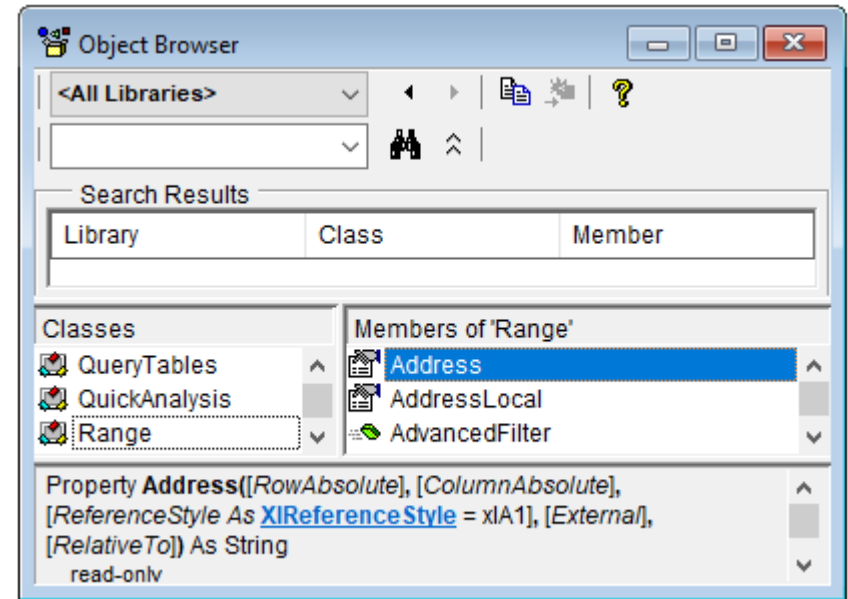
Object Browser

<All Libraries>

Search Results

| Library | Class | Member |
|---|---|---|

Classes

QueryTables

QuickAnalysis

Range

Members of 'Range'

Address

AddressLocal

AdvancedFilter

Property **Address(**[*RowAbsolute*], [*ColumnAbsolute*], [*ReferenceStyle* As **XlReferenceStyle** = xlA1], [*External*], [*RelativeTo*]**)** As String
read-only